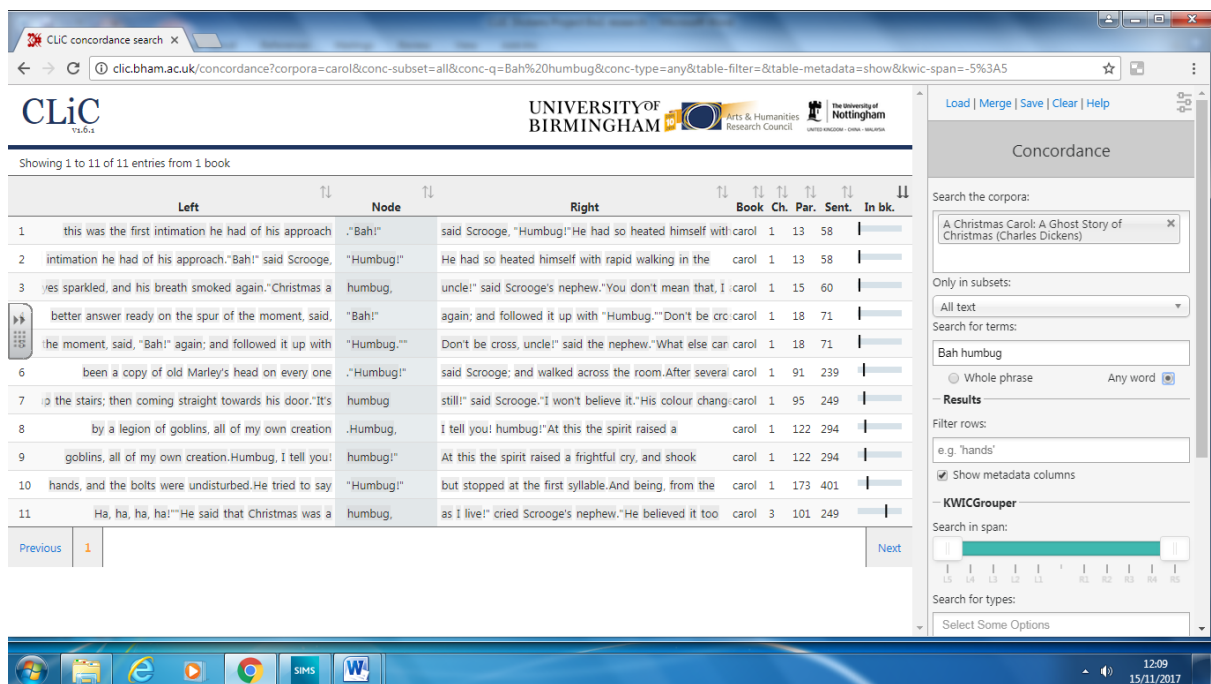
CLiC concordance search ×

clic.bham.ac.uk/concordance?corpora=carol&conc-subset=all&conc-q=Bah%20humbug&conc-type=any&table-filter=&table-metadata=show&kwic-span=-5%3A5

CLiC v1.6.1

UNIVERSITY OF BIRMINGHAM | Arts & Humanities Research Council | The University of Nottingham UNITED KINGDOM · CHINA · MALAYSIA

Showing 1 to 11 of 11 entries from 1 book

| | Left | Node | Right | Book | Ch. | Par. | Sent. | In bk. |
|---|---|---|---|---|---|---|---|---|
| 1 | this was the first intimation he had of his approach | ."Bah!" | said Scrooge, "Humbug!"He had so heated himself with | carol | 1 | 13 | 58 | |
| 2 | intimation he had of his approach."Bah!" said Scrooge, | "Humbug!" | He had so heated himself with rapid walking in the | carol | 1 | 13 | 58 | |
| 3 | yes sparkled, and his breath smoked again."Christmas a | humbug, | uncle!" said Scrooge's nephew."You don't mean that, I | carol | 1 | 15 | 60 | |
| 4 | better answer ready on the spur of the moment, said, | "Bah!" | again; and followed it up with "Humbug.""Don't be cro | carol | 1 | 18 | 71 | |
| 5 | the moment, said, "Bah!" again; and followed it up with | "Humbug."" | Don't be cross, uncle!" said the nephew."What else can | carol | 1 | 18 | 71 | |
| 6 | been a copy of old Marley's head on every one | ."Humbug!" | said Scrooge; and walked across the room.After severa | carol | 1 | 91 | 239 | |
| 7 | p the stairs; then coming straight towards his door."It's | humbug | still!" said Scrooge."I won't believe it."His colour chang | carol | 1 | 95 | 249 | |
| 8 | by a legion of goblins, all of my own creation | .Humbug, | I tell you! humbug!"At this the spirit raised a | carol | 1 | 122 | 294 | |
| 9 | goblins, all of my own creation.Humbug, I tell you! | humbug!" | At this the spirit raised a frightful cry, and shook | carol | 1 | 122 | 294 | |
| 10 | hands, and the bolts were undisturbed.He tried to say | "Humbug!" | but stopped at the first syllable.And being, from the | carol | 1 | 173 | 401 | |
| 11 | Ha, ha, ha, ha!""He said that Christmas was a | humbug, | as I live!" cried Scrooge's nephew."He believed it too | carol | 3 | 101 | 249 | |

Previous 1 Next

Load | Merge | Save | Clear | Help

Concordance

Search the corpora:
A Christmas Carol: A Ghost Story of Christmas (Charles Dickens) ×

Only in subsets:
All text

Search for terms:
Bah humbug

Whole phrase    Any word

Results

Filter rows:
e.g. 'hands'

Show metadata columns

KWICGrouper

Search in span:
L5 L4 L3 L2 L1 R1 R2 R3 R4 R5

Search for types:
Select Some Options

SIMS

12:09
15/11/2017